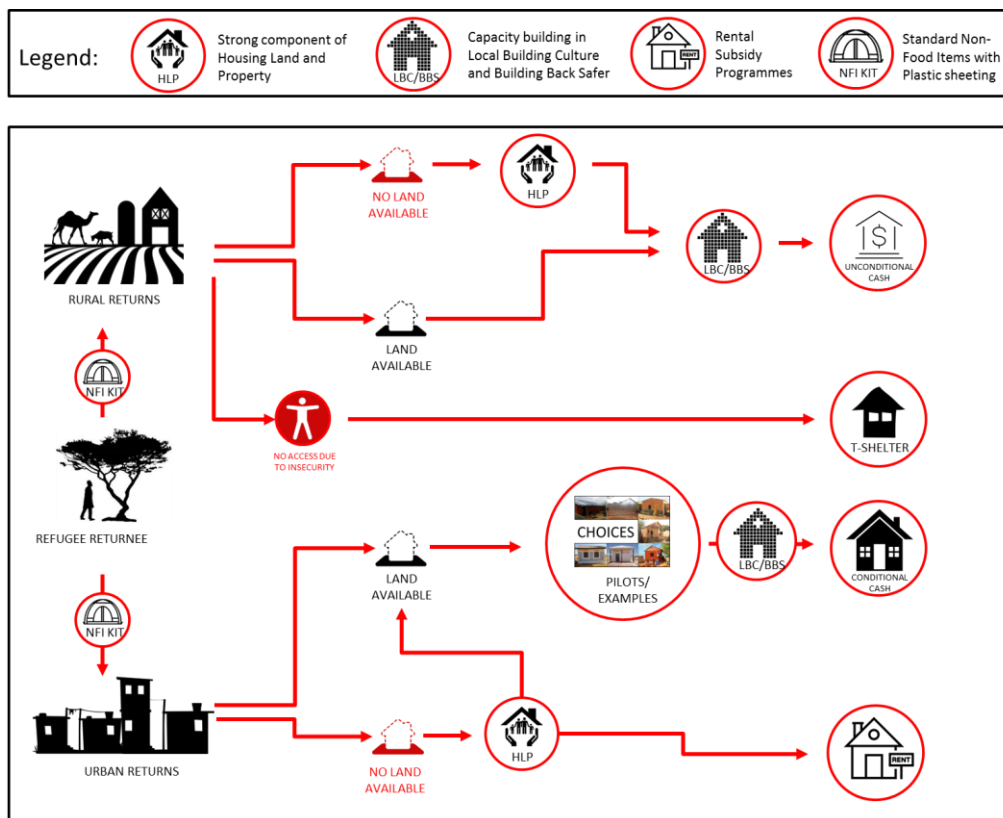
Legend:

HLP
Strong component of Housing Land and Property

LBC/BBS
Capacity building in Local Building Culture and Building Back Safer

RENT
Rental Subsidy Programmes

NFI KIT
Standard Non-Food Items with Plastic sheeting

RURAL RETURNS

NO LAND AVAILABLE

HLP

LBC/BBS

UNCONDITIONAL CASH

LAND AVAILABLE

NFI KIT

NO ACCESS DUE TO INSECURITY

T-SHELTER

REFUGEE RETURNEE

LAND AVAILABLE

CHOICES

PILOTS/ EXAMPLES

LBC/BBS

CONDITIONAL CASH

NFI KIT

URBAN RETURNS

NO LAND AVAILABLE

HLP

RENT